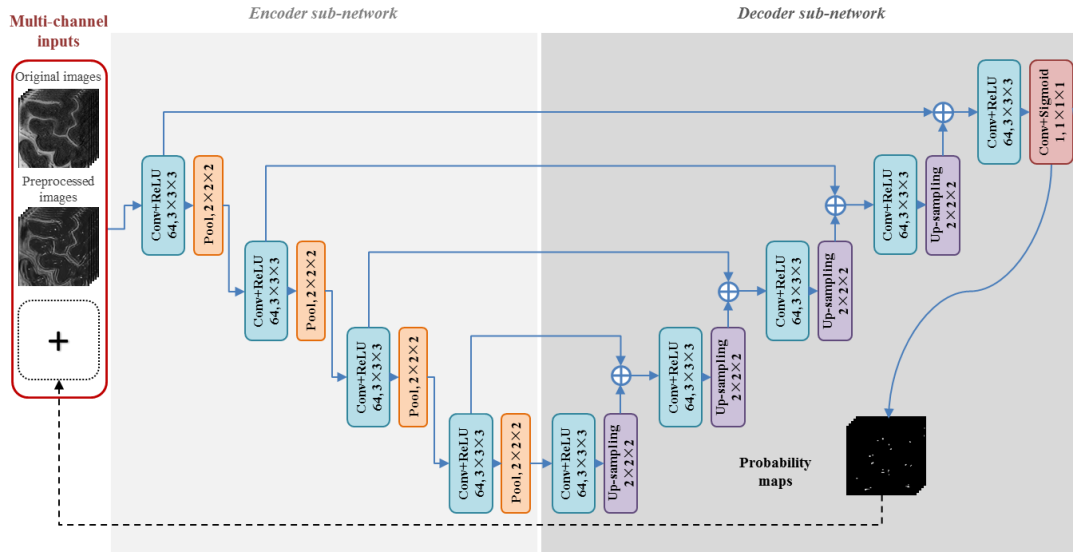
Multi-channel inputs

Encoder sub-network

Decoder sub-network

Original images

Preprocessed images

+

Conv+ReLU 64, 3×3×3

Pool, 2×2×2

Conv+ReLU 64, 3×3×3

Pool, 2×2×2

Conv+ReLU 64, 3×3×3

Pool, 2×2×2

Conv+ReLU 64, 3×3×3

Pool, 2×2×2

Conv+ReLU 64, 3×3×3

Up-sampling 2×2×2

Conv+ReLU 64, 3×3×3

Up-sampling 2×2×2

Conv+ReLU 64, 3×3×3

Up-sampling 2×2×2

Conv+ReLU 64, 3×3×3

Up-sampling 2×2×2

Conv+ReLU 64, 3×3×3

Conv+Sigmoid 1, 1×1×1

Probability maps